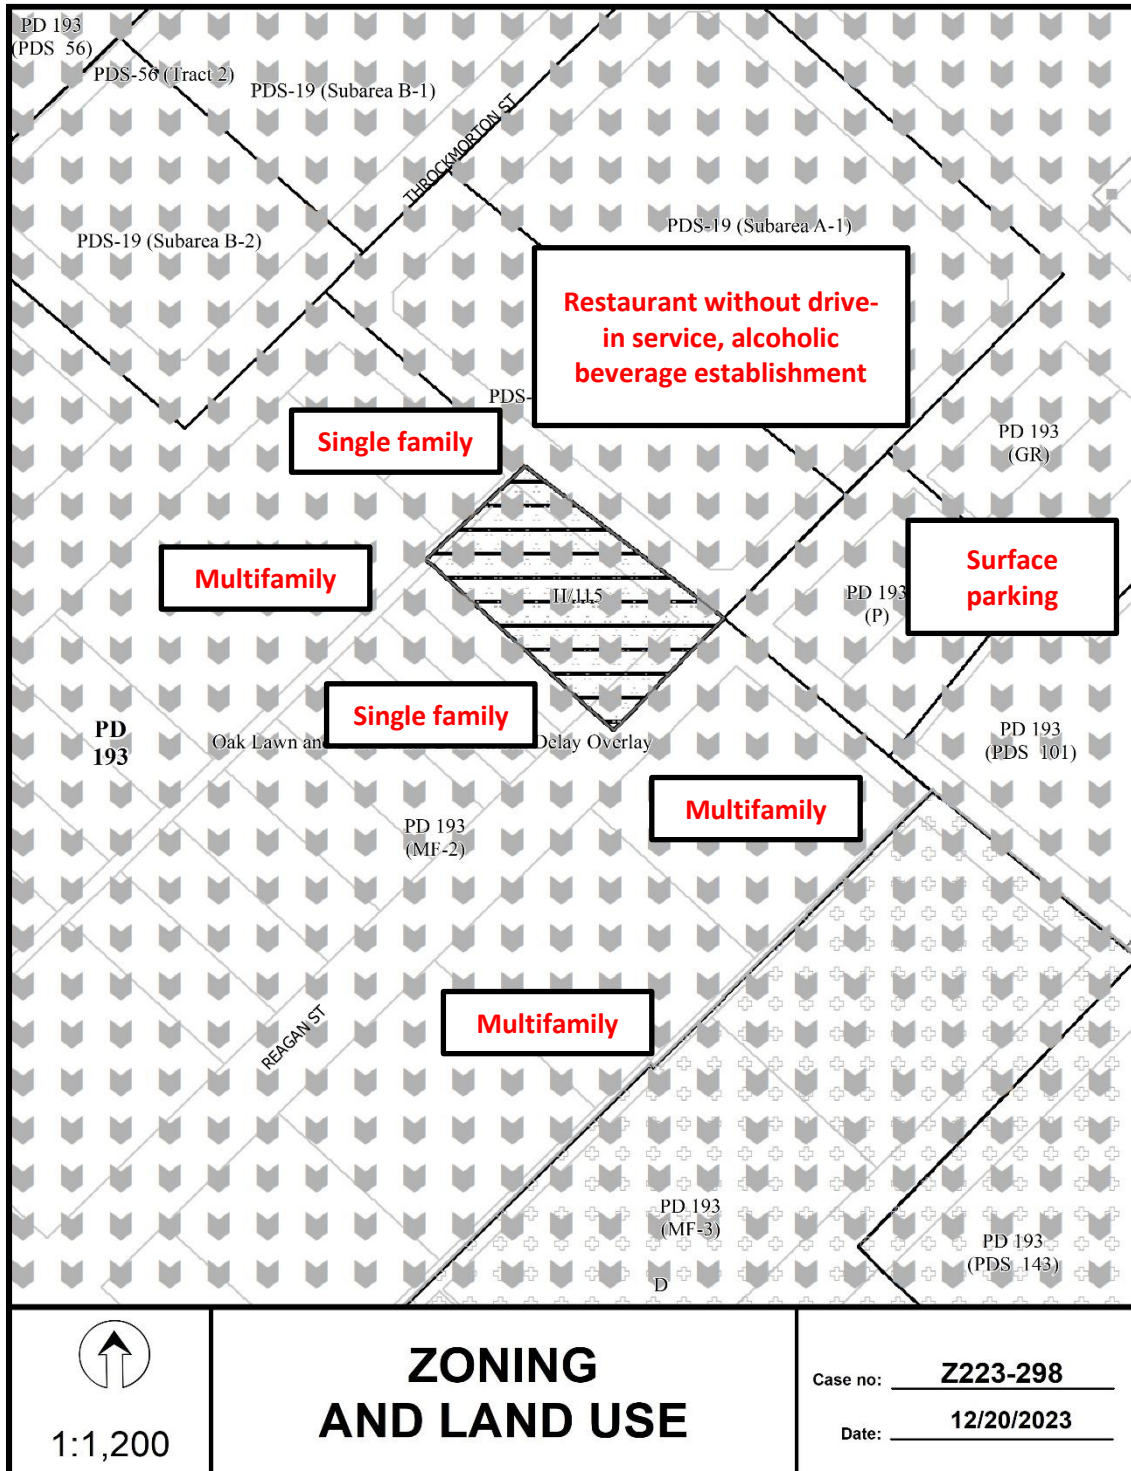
PD 193
(PDS 56)
PDS-56 (Tract 2)
PDS-19 (Subarea B-1)
THROCKMORTON ST
PDS-19 (Subarea B-2)
PDS-19 (Subarea A-1)
Restaurant without drive-in service, alcoholic beverage establishment
PDS-
Single family
PD 193
(GR)
Multifamily
H/115
Surface parking
PD 193
(P)
Single family
PD
193
Oak Lawn an
Delay Overlay
PD 193
(PDS 101)
Multifamily
PD 193
(MF-2)
REAGAN ST
Multifamily
PD 193
(MF-3)
D
PD 193
(PDS 143)

1:1,200

ZONING
AND LAND USE

Case no: Z223-298
Date: 12/20/2023